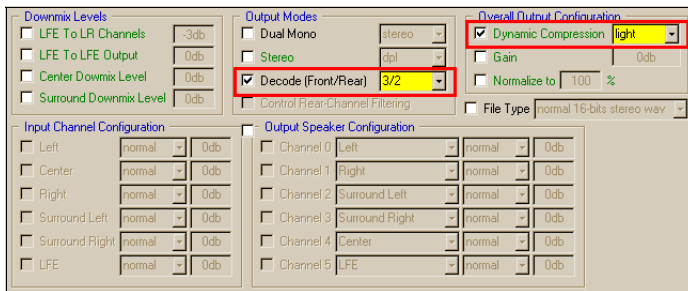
Downmix Levels
LFE To LR Channels -3db
LFE To LFE Output 0db
Center Downmix Level 0db
Surround Downmix Level 0db

Output Modes
Dual Mono stereo
Stereo dpl
Decode (Front/Rear) 3/2
Control Rear-Channel Filtering

Overall Output Configuration
Dynamic Compression light
Gain 0db
Normalize to 100 %
File Type normal 16-bits stereo wav

Input Channel Configuration
Left normal 0db
Center normal 0db
Right normal 0db
Surround Left normal 0db
Surround Right normal 0db
LFE normal 0db

Output Speaker Configuration
Channel 0 Left normal 0db
Channel 1 Right normal 0db
Channel 2 Surround Left normal 0db
Channel 3 Surround Right normal 0db
Channel 4 Center normal 0db
Channel 5 LFE normal 0db